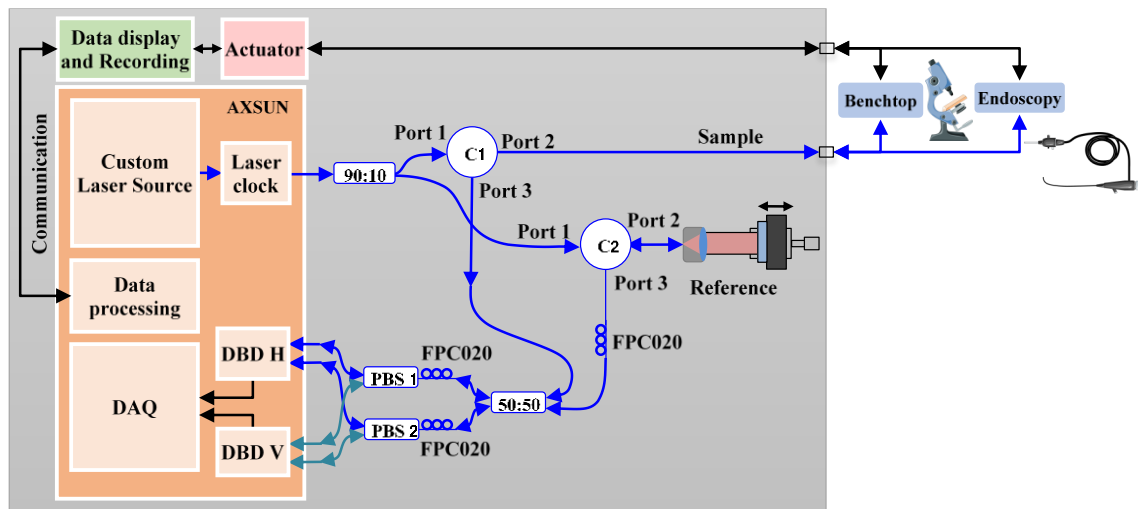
Data display and Recording

Actuator

Communication

AXSUN

Custom Laser Source

Laser clock

Data processing

DAQ

DBD H

DBD V

90:10

Port 1

C1

Port 2

Port 3

Sample

Port 1

C2

Port 2

Port 3

Reference

FPC020

FPC020

FPC020

PBS 1

PBS 2

50:50

Benchtop

Endoscopy